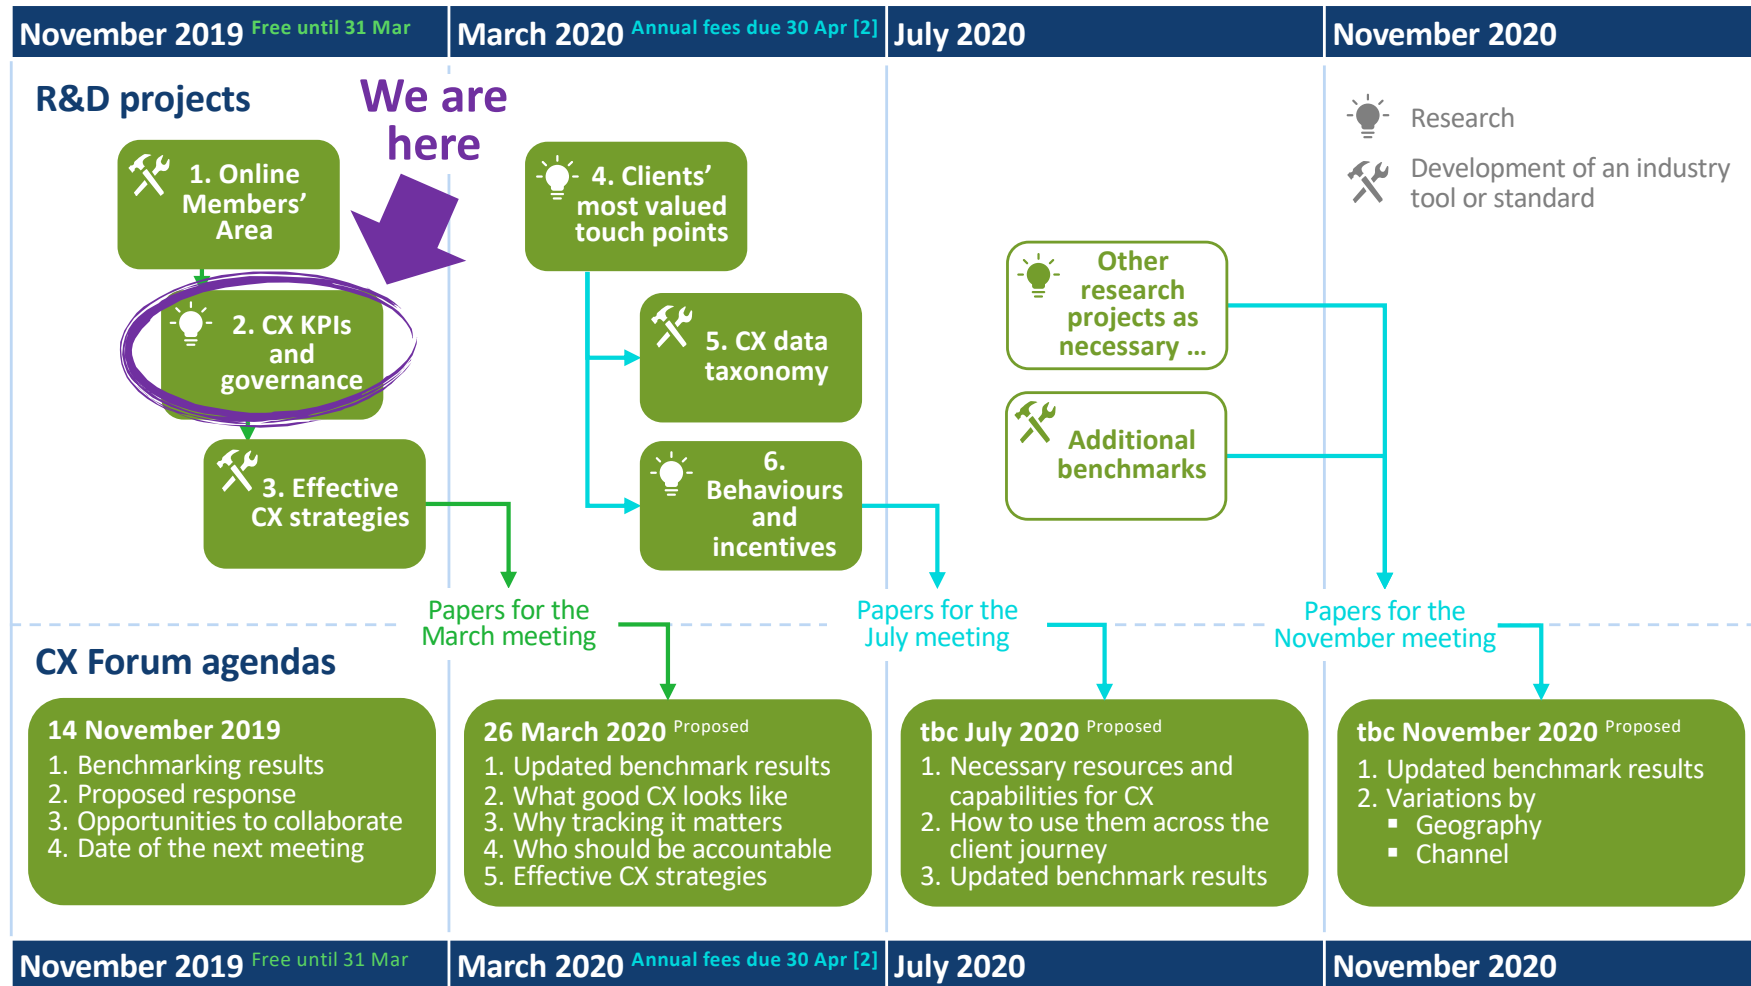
November 2019 Free until 31 Mar

March 2020 Annual fees due 30 Apr [2]

July 2020

November 2020

R&D projects

We are here

1. Online Members' Area

2. CX KPIs and governance

3. Effective CX strategies

4. Clients' most valued touch points

5. CX data taxonomy

6. Behaviours and incentives

Other research projects as necessary ...

Additional benchmarks

Research

Development of an industry tool or standard

Papers for the March meeting

Papers for the July meeting

Papers for the November meeting

CX Forum agendas

14 November 2019
1. Benchmarking results
2. Proposed response
3. Opportunities to collaborate
4. Date of the next meeting

26 March 2020 Proposed
1. Updated benchmark results
2. What good CX looks like
3. Why tracking it matters
4. Who should be accountable
5. Effective CX strategies

tbc July 2020 Proposed
1. Necessary resources and capabilities for CX
2. How to use them across the client journey
3. Updated benchmark results

tbc November 2020 Proposed
1. Updated benchmark results
2. Variations by
▪ Geography
▪ Channel

November 2019 Free until 31 Mar

March 2020 Annual fees due 30 Apr [2]

July 2020

November 2020